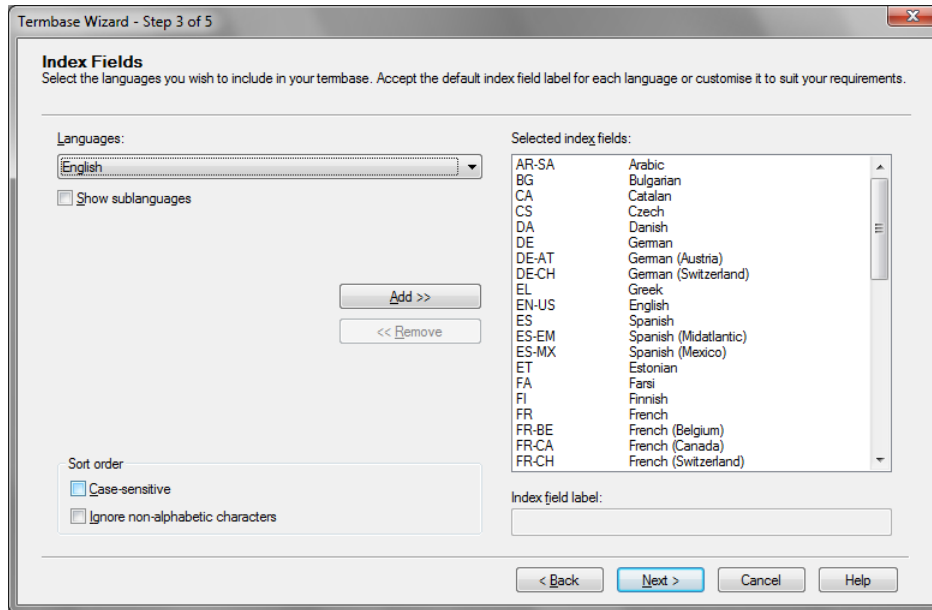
Termbase Wizard - Step 3 of 5

Index Fields
Select the languages you wish to include in your termbase. Accept the default index field label for each language or customise it to suit your requirements.

Languages:
English

Show sublanguages

Add >>
<< Remove

Selected index fields:

| | |
|---|---|
| AR-SA | Arabic |
| BG | Bulgarian |
| CA | Catalan |
| CS | Czech |
| DA | Danish |
| DE | German |
| DE-AT | German (Austria) |
| DE-CH | German (Switzerland) |
| EL | Greek |
| EN-US | English |
| ES | Spanish |
| ES-EM | Spanish (Midatlantic) |
| ES-MX | Spanish (Mexico) |
| ET | Estonian |
| FA | Farsi |
| FI | Finnish |
| FR | French |
| FR-BE | French (Belgium) |
| FR-CA | French (Canada) |
| FR-CH | French (Switzerland) |

Sort order
Case-sensitive
Ignore non-alphabetic characters

Index field label:

< Back
Next >
Cancel
Help